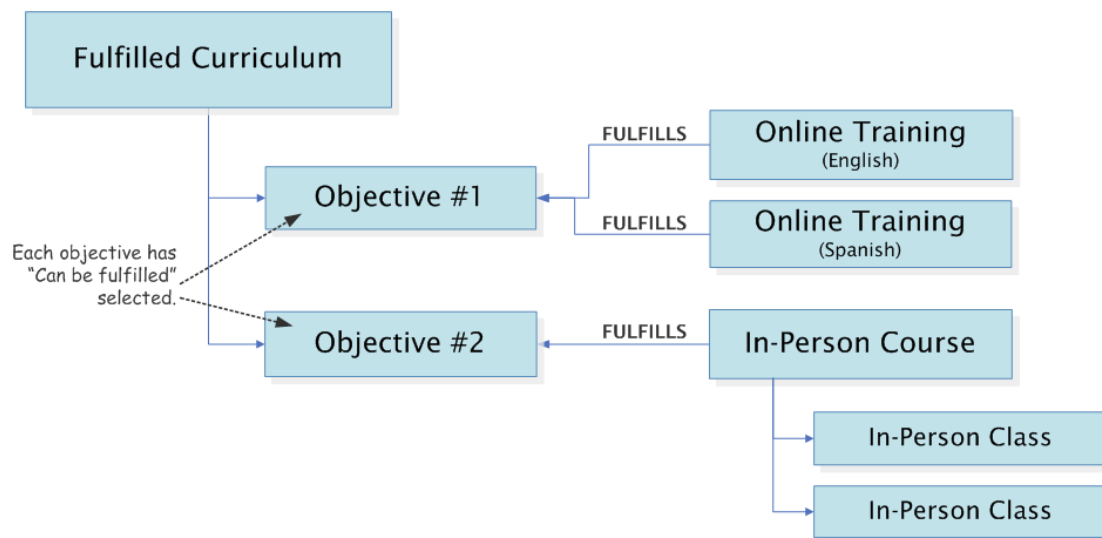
Fulfilled Curriculum

Objective #1

FULFILLS

Online Training
(English)

FULFILLS

Online Training
(Spanish)

Each objective has "Can be fulfilled" selected.

Objective #2

FULFILLS

In-Person Course

In-Person Class

In-Person Class